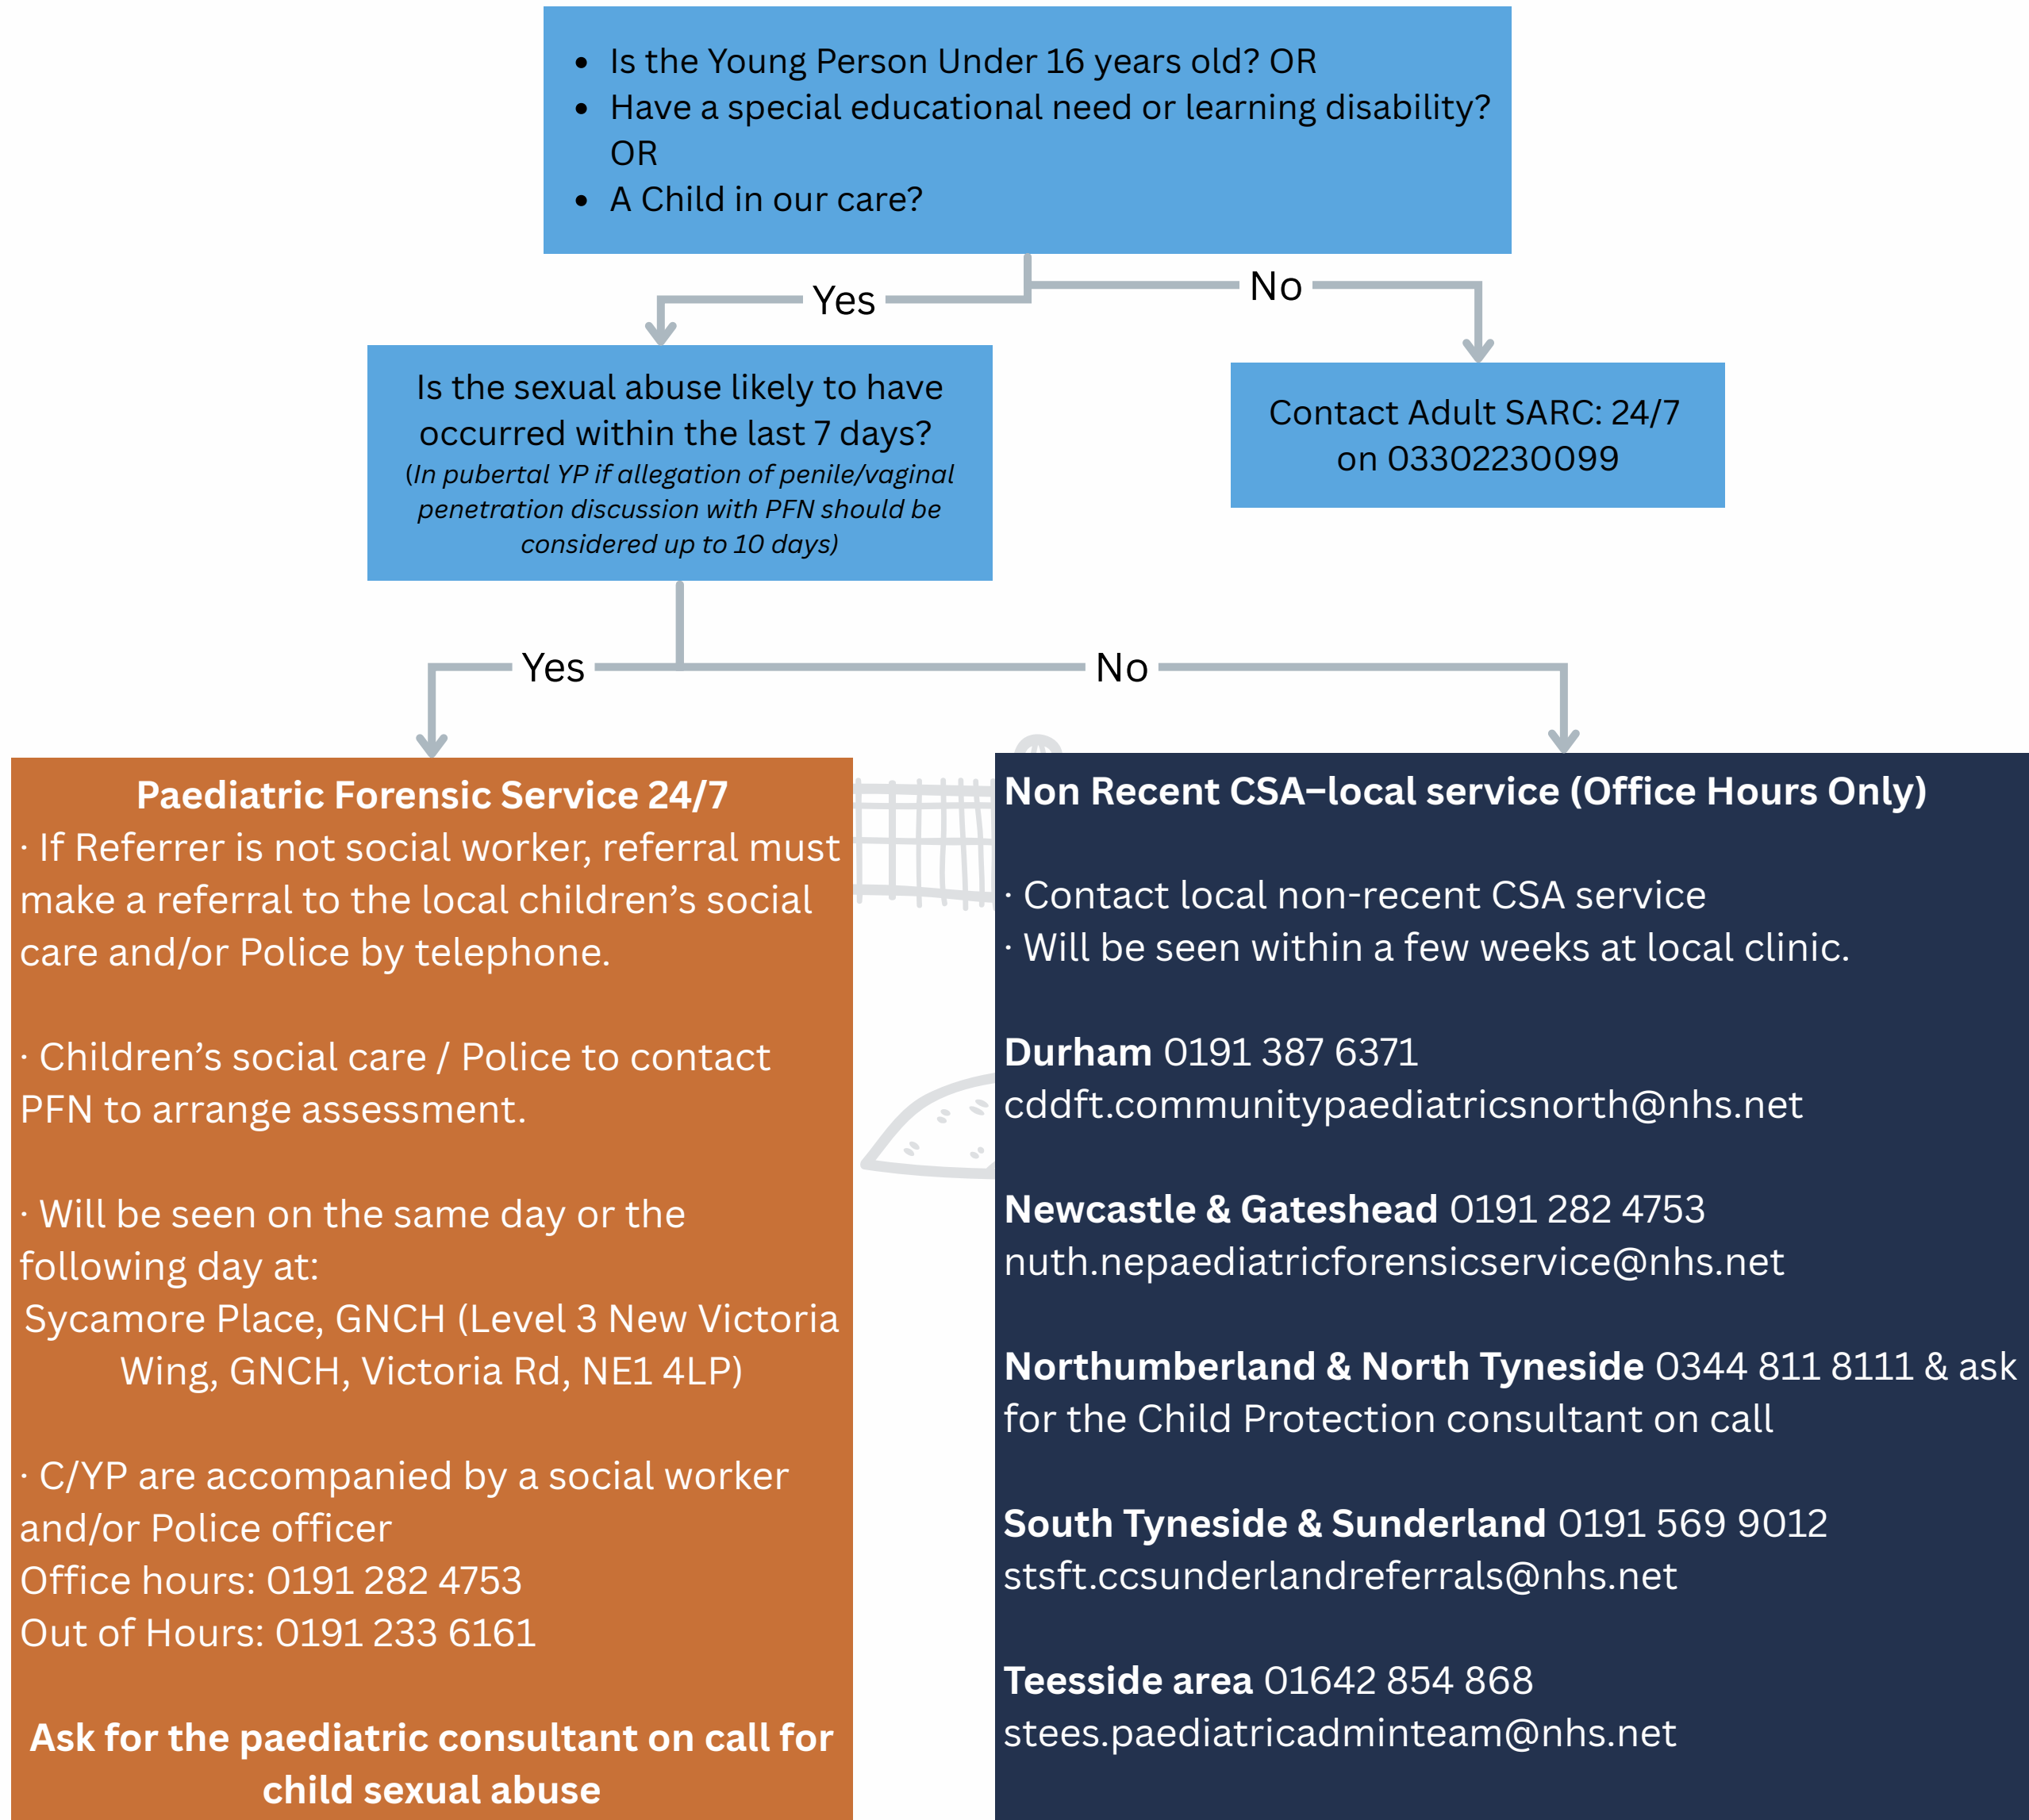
• Is the Young Person Under 16 years old? OR
• Have a special educational need or learning disability? OR
• A Child in our care?

Yes

No

Is the sexual abuse likely to have occurred within the last 7 days?
(In pubertal YP if allegation of penile/vaginal penetration discussion with PFN should be considered up to 10 days)

Contact Adult SARC: 24/7 on 03302230099

Yes

No

Paediatric Forensic Service 24/7
· If Referrer is not social worker, referral must make a referral to the local children's social care and/or Police by telephone.

· Children's social care / Police to contact PFN to arrange assessment.

· Will be seen on the same day or the following day at:
Sycamore Place, GNCH (Level 3 New Victoria Wing, GNCH, Victoria Rd, NE1 4LP)

· C/YP are accompanied by a social worker and/or Police officer
Office hours: 0191 282 4753
Out of Hours: 0191 233 6161

Ask for the paediatric consultant on call for child sexual abuse

Non Recent CSA–local service (Office Hours Only)

· Contact local non-recent CSA service
· Will be seen within a few weeks at local clinic.

Durham 0191 387 6371
cddft.communitypaediatricsnorth@nhs.net

Newcastle & Gateshead 0191 282 4753
nuth.nepaediatricforensicservice@nhs.net

Northumberland & North Tyneside 0344 811 8111 & ask for the Child Protection consultant on call

South Tyneside & Sunderland 0191 569 9012
stsft.ccsunderlandreferrals@nhs.net

Teesside area 01642 854 868
stees.paediatricadminteam@nhs.net